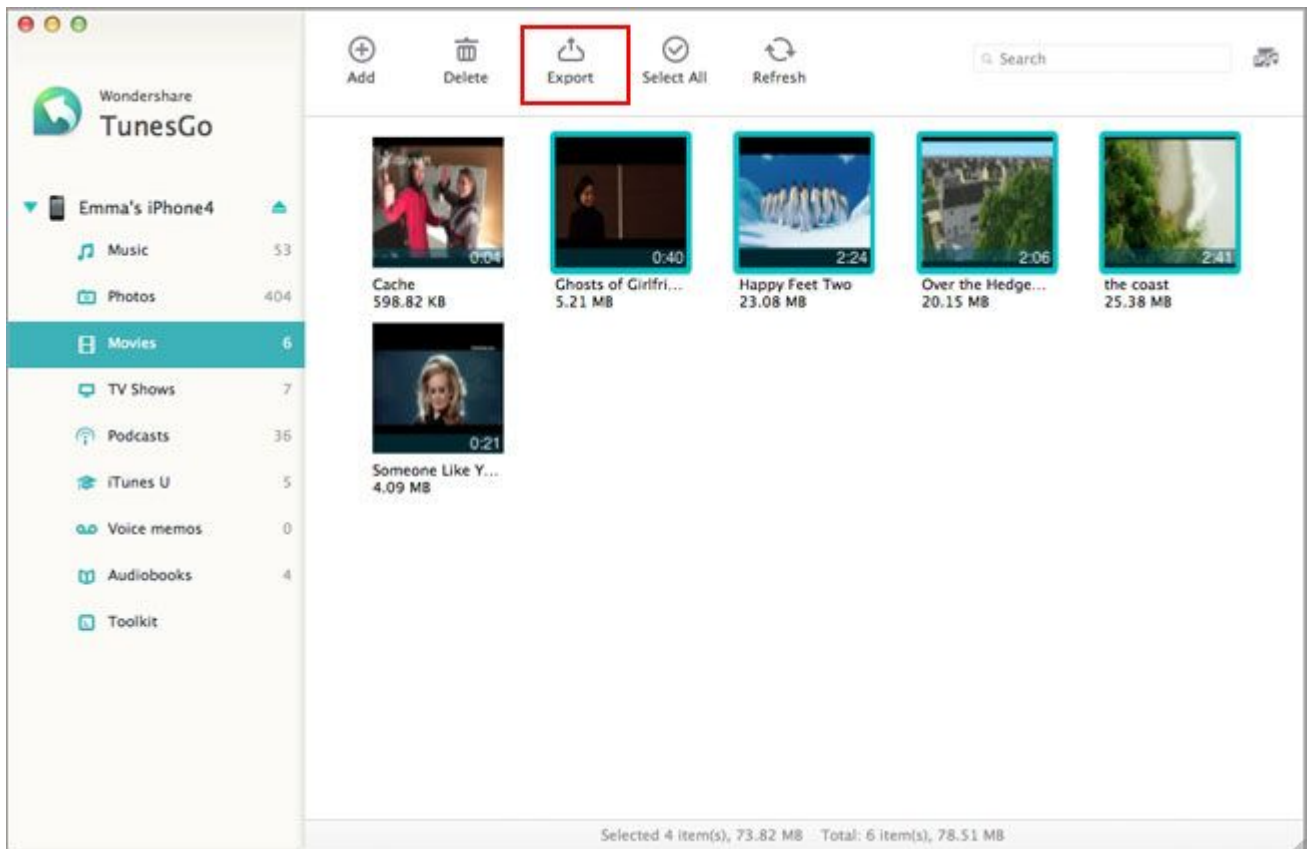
Wondershare
TunesGo

Add
Delete
Export
Select All
Refresh
Search

Emma's iPhone4
Music 53
Photos 404
Movies 6
TV Shows 7
Podcasts 36
iTunes U 5
Voice memos 0
Audiobooks 4
Toolkit

0:04
Cache
598.82 KB

0:40
Ghosts of Girlfri...
5.21 MB

2:24
Happy Feet Two
23.08 MB

2:06
Over the Hedge...
20.15 MB

2:41
the coast
25.38 MB

0:21
Someone Like Y...
4.09 MB

Selected 4 item(s), 73.82 MB Total: 6 item(s), 78.51 MB